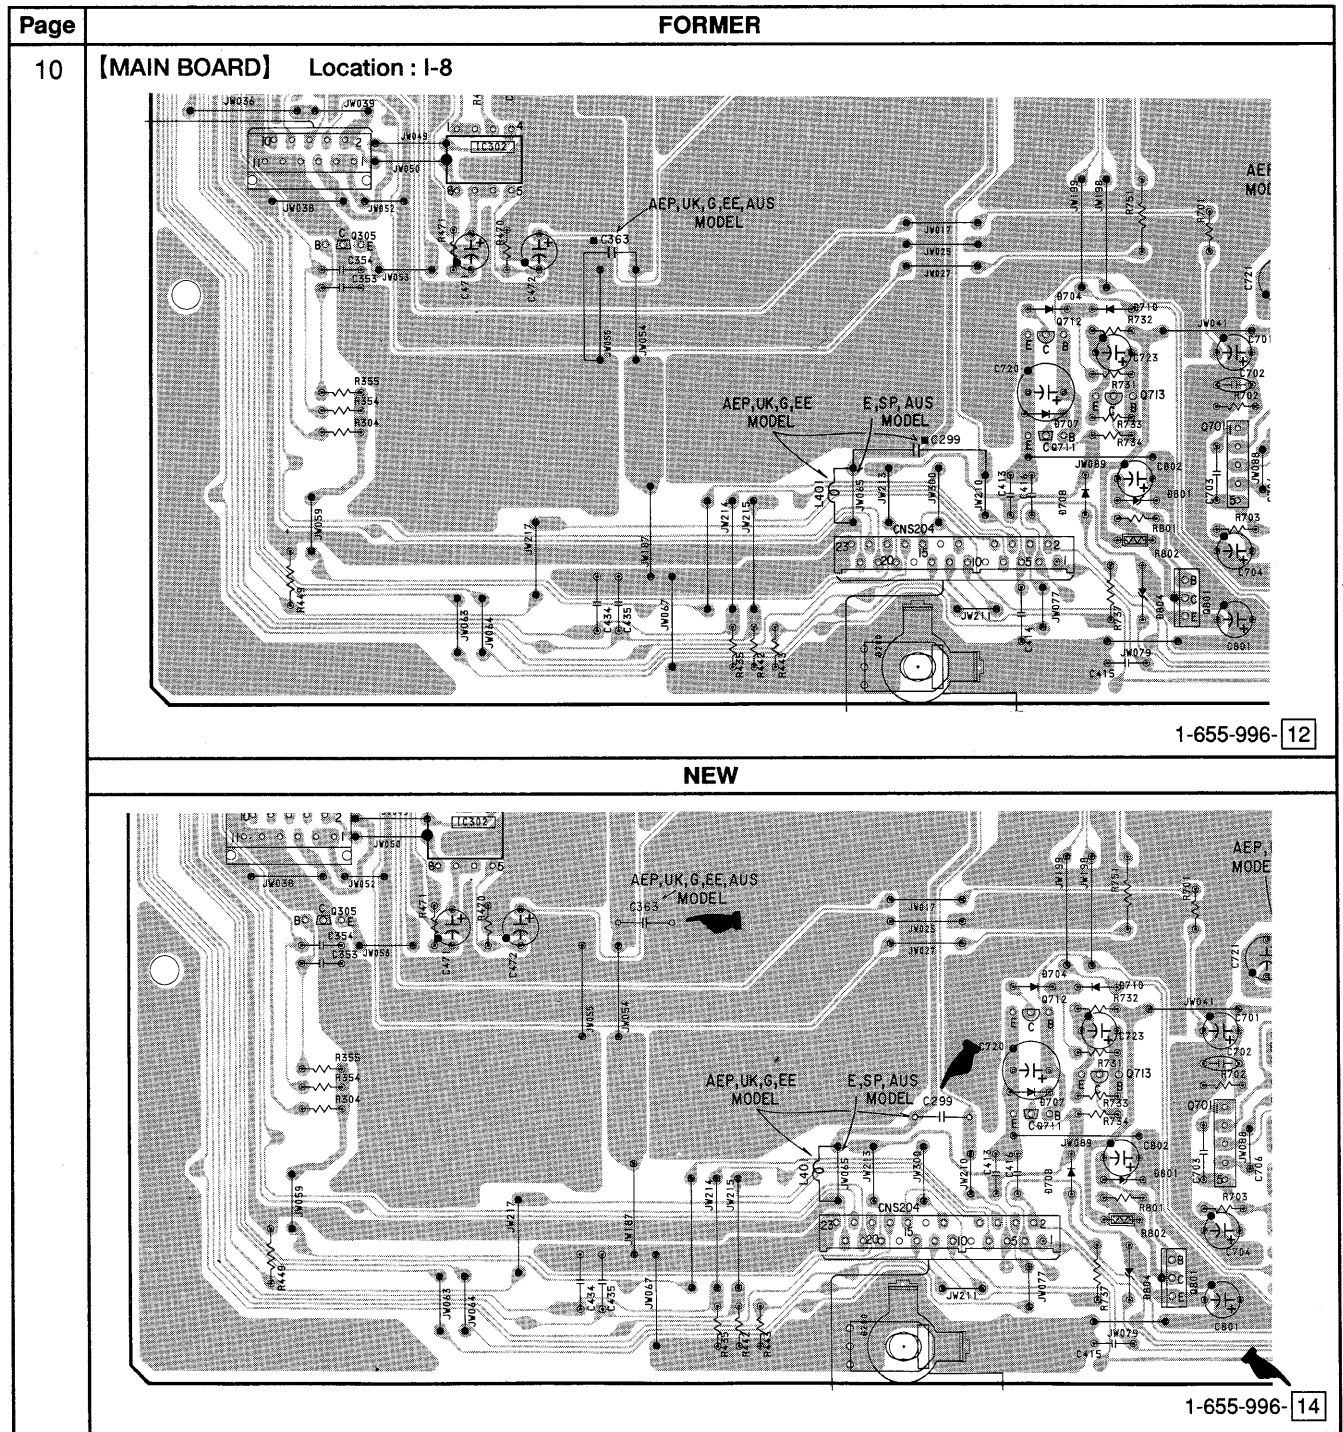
| Page | FORMER |
|---|---|
| 10 | 【MAIN BOARD】 Location : I-8 |

JW036 JW039 JW049 IC302 JW050 JW038 JW052 Q305 C354 C353 JW053 R471 R470 C471 C472 AEP,UK,G,EE,AUS MODEL C363 JW055 JW054 JW017 JW025 JW027 JW199 JW198 R751 R701 C721 AEP MOD D704 D710 Q712 R732 JW041 C701 C723 C720 R731 Q713 C702 R702 D707 R733 R734 Q701 Q707-1 AEP,UK,G,EE MODEL E,SP,AUS MODEL C299 R355 R354 R304 JW089 C802 L401 JW065 JW213 JW300 JW210 C413 C416 D708 B801 C703 JW088 CNS204 R801 R703 JW059 JW217 JW214 JW215 JW187 23 15 10 5 2 1 R802 C704 R449 JW063 JW064 C434 C435 JW067 JW211 JW077 R757 B804 Q801 C801 R435 R442 R443 R210 C414 JW079 C415

1-655-996-12

NEW

IC302 JW050 JW038 JW052 Q305 C354 C353 JW053 R471 R470 C471 C472 AEP,UK,G,EE,AUS MODEL C363 JW055 JW054 JW017 JW025 JW027 JW199 JW198 R751 R701 C721 AEP, MODE D704 D710 Q712 R732 JW041 C701 C723 C720 R731 Q713 C702 R702 D707 R733 R734 Q701 Q707-1 AEP,UK,G,EE MODEL E,SP,AUS MODEL C299 R355 R354 R304 JW089 C802 L401 JW065 JW213 JW300 JW210 C413 C416 D708 B801 C703 JW088 CNS204 R801 R703 JW059 JW217 JW214 JW215 JW187 23 15 10 5 2 1 R802 C704 R449 JW063 JW064 C434 C435 JW067 JW211 JW077 R757 B804 Q801 C801 R435 R442 R443 R210 JW079 C415

1-655-996-14